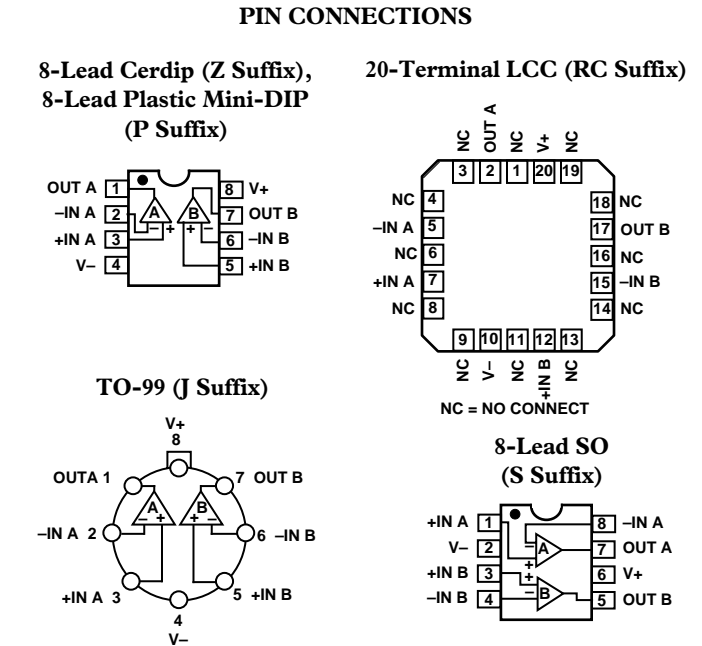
PIN CONNECTIONS

8-Lead Cerdip (Z Suffix), 8-Lead Plastic Mini-DIP (P Suffix)

OUT A 1
–IN A 2
+IN A 3
V– 4
8 V+
7 OUT B
6 –IN B
5 +IN B
A
B
– +
+ –

20-Terminal LCC (RC Suffix)

NC OUT A NC V+ NC
3 2 1 20 19
NC 4
–IN A 5
NC 6
+IN A 7
NC 8
18 NC
17 OUT B
16 NC
15 –IN B
14 NC
9 10 11 12 13
NC V– NC +IN B NC
NC = NO CONNECT

TO-99 (J Suffix)

V+
8
OUTA 1
7 OUT B
–IN A 2
6 –IN B
+IN A 3
5 +IN B
4
V–
A
B
– +
+ –

8-Lead SO (S Suffix)

+IN A 1
V– 2
+IN B 3
–IN B 4
8 –IN A
7 OUT A
6 V+
5 OUT B
A
B
+
+
–